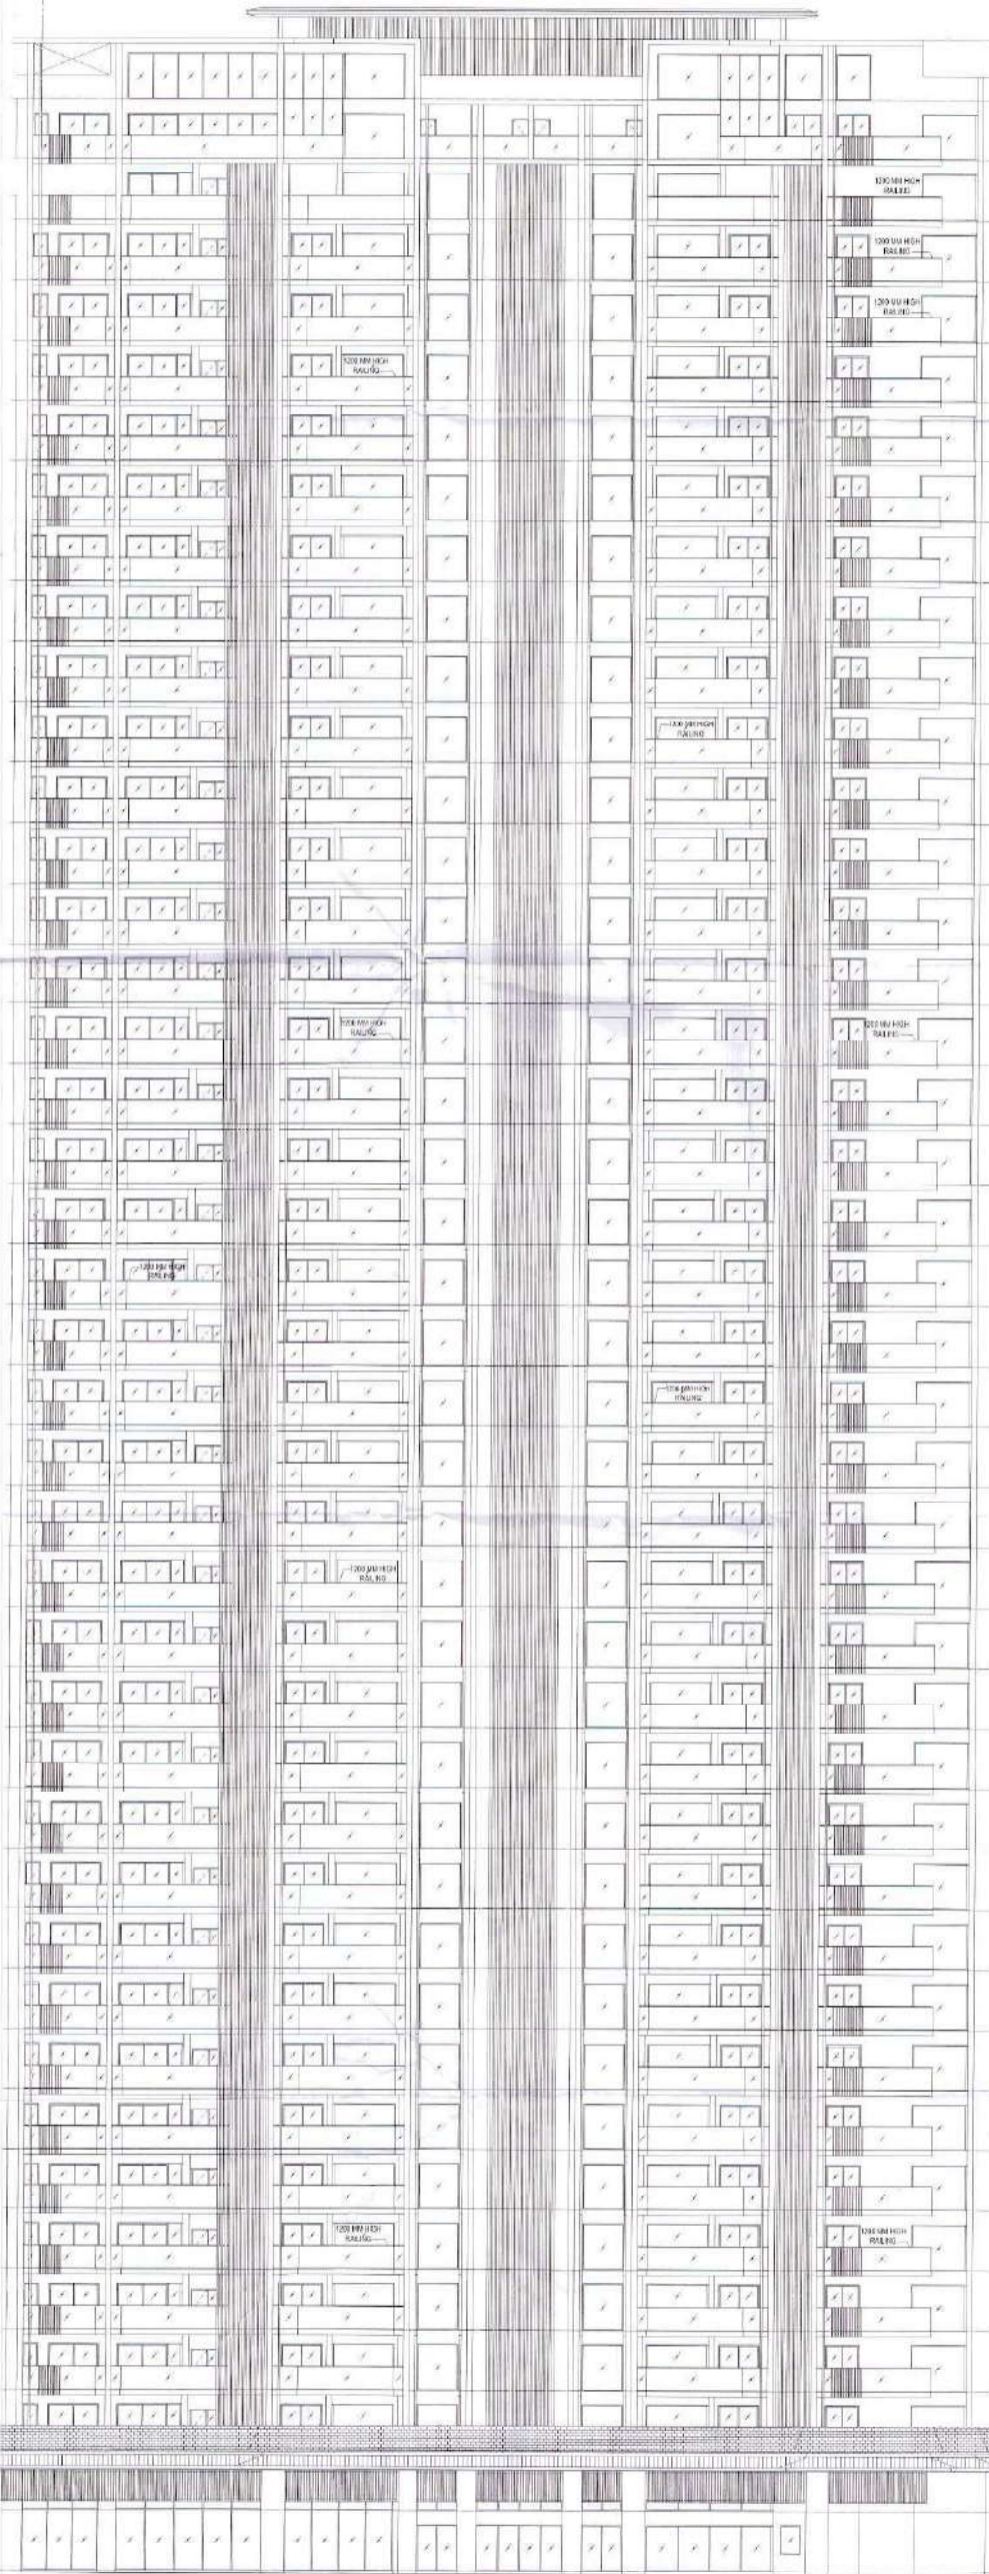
1200 MM HIGH RAILING

1200 MM HIGH RAILING

1200 MM HIGH RAILING

1200 MM HIGH RAILING

1200 MM HIGH RAILING

1200 MM HIGH RAILING

1200 MM HIGH RAILING

1200 MM HIGH RAILING

1200 MM HIGH RAILING

1200 MM HIGH RAILING

1200 MM HIGH RAILING

1200 MM HIGH RAILING